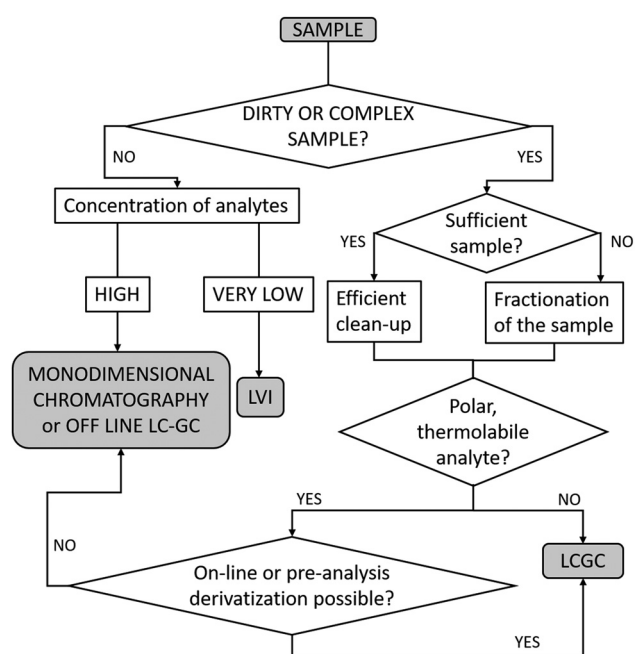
SAMPLE

DIRTY OR COMPLEX SAMPLE?

NO

YES

Concentration of analytes

Sufficient sample?

YES

NO

HIGH

VERY LOW

Efficient clean-up

Fractionation of the sample

MONODIMENSIONAL CHROMATOGRAPHY or OFF LINE LC-GC

LVI

Polar, thermolabile analyte?

YES

NO

NO

LCGC

On-line or pre-analysis derivatization possible?

YES